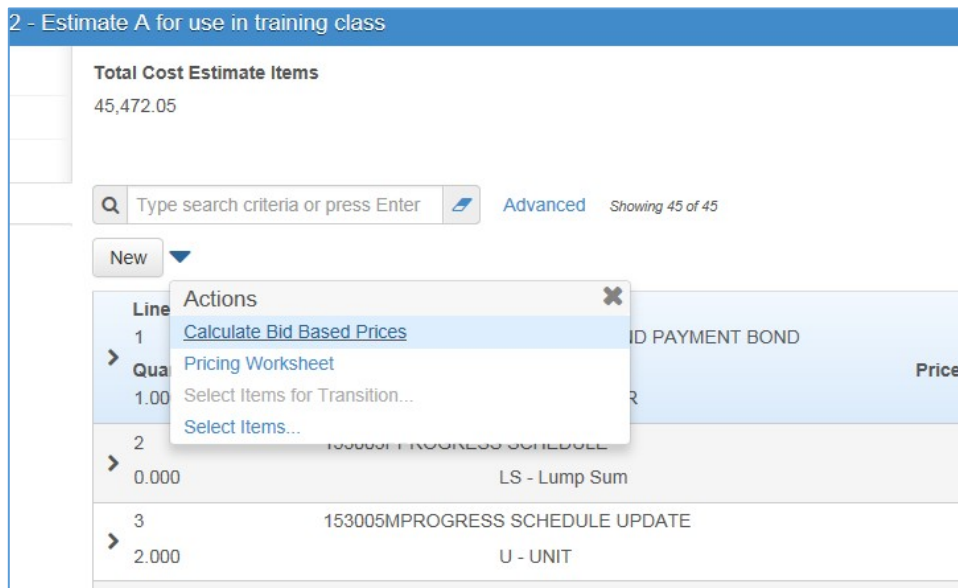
2 - Estimate A for use in training class

Total Cost Estimate Items
45,472.05

Type search criteria or press Enter

Advanced Showing 45 of 45

New

Actions
Calculate Bid Based Prices
Pricing Worksheet
Select Items for Transition...
Select Items...

Line
1
Qua
1.00

ID PAYMENT BOND
Price
R

2
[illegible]PROGRESS SCHEDULE
0.000
LS - Lump Sum

3
153005MPROGRESS SCHEDULE UPDATE
2.000
U - UNIT